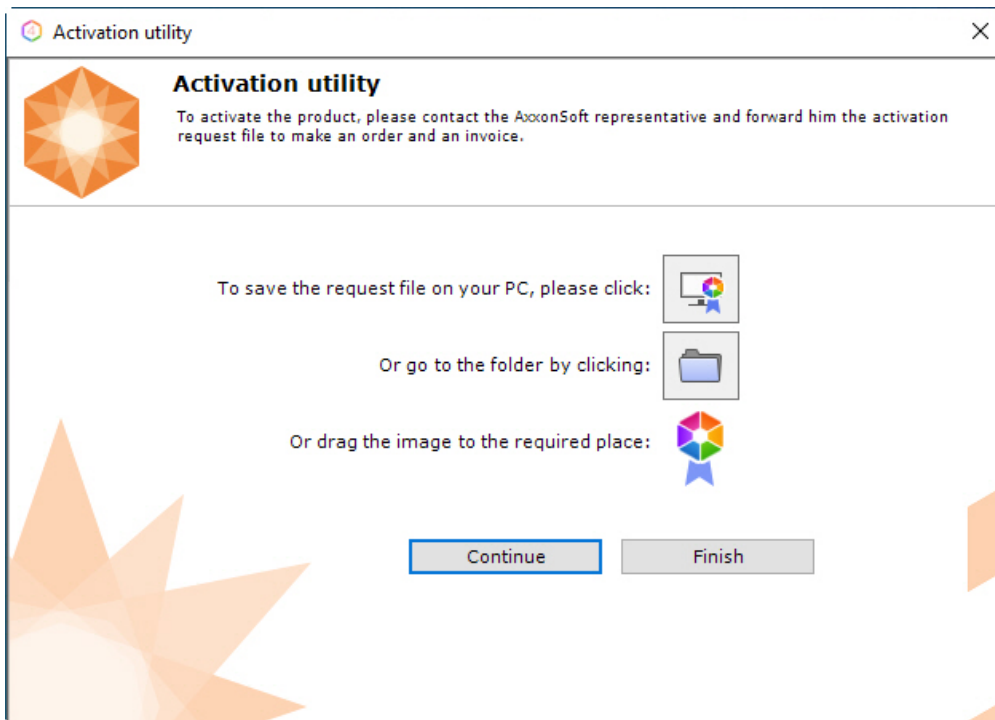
Activation utility

Activation utility

To activate the product, please contact the AxxonSoft representative and forward him the activation request file to make an order and an invoice.

To save the request file on your PC, please click:

Or go to the folder by clicking:

Or drag the image to the required place:

Continue

Finish